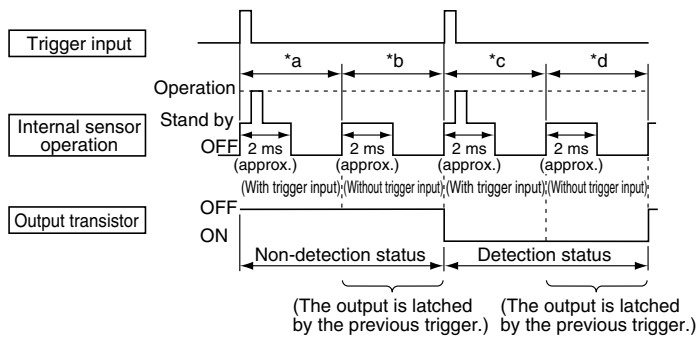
Trigger input

*a

*b

*c

*d

Operation

Stand by

Internal sensor operation

OFF

2 ms (approx.)

2 ms (approx.)

2 ms (approx.)

2 ms (approx.)

(With trigger input)

(Without trigger input)

(With trigger input)

(Without trigger input)

Output transistor

OFF

ON

Non-detection status

Detection status

(The output is latched by the previous trigger.)

(The output is latched by the previous trigger.)